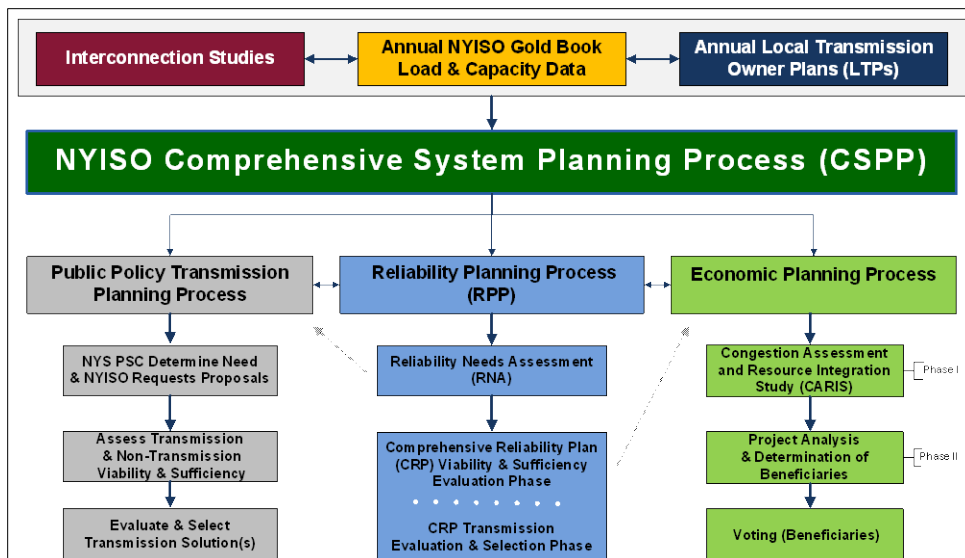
Interconnection Studies

Annual NYISO Gold Book Load & Capacity Data

Annual Local Transmission Owner Plans (LTPs)

NYISO Comprehensive System Planning Process (CSPP)

Public Policy Transmission Planning Process

Reliability Planning Process (RPP)

Economic Planning Process

NYS PSC Determine Need & NYISO Requests Proposals

Reliability Needs Assessment (RNA)

Congestion Assessment and Resource Integration Study (CARIS)

Phase I

Assess Transmission & Non-Transmission Viability & Sufficiency

Comprehensive Reliability Plan (CRP) Viability & Sufficiency Evaluation Phase

Project Analysis & Determination of Beneficiaries

Phase II

Evaluate & Select Transmission Solution(s)

CRP Transmission Evaluation & Selection Phase

Voting (Beneficiaries)